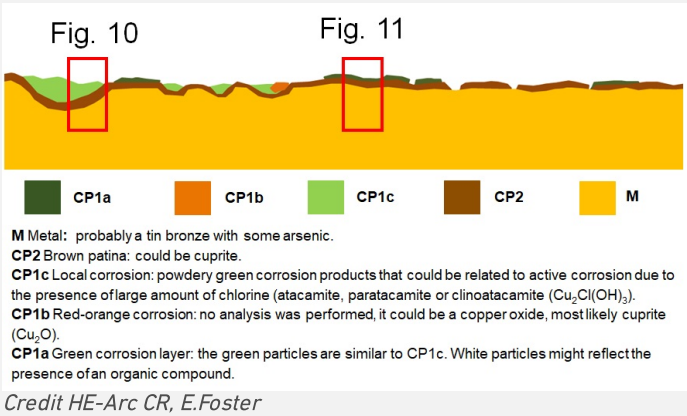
Fig. 10

Fig. 11

CP1a

CP1b

CP1c

CP2

M

M Metal: probably a tin bronze with some arsenic.
CP2 Brown patina: could be cuprite.
CP1c Local corrosion: powdery green corrosion products that could be related to active corrosion due to the presence of large amount of chlorine (atacamite, paratacamite or clinoatacamite ($Cu_2Cl(OH)_3$).
CP1b Red-orange corrosion: no analysis was performed, it could be a copper oxide, most likely cuprite ($Cu_2O$).
CP1a Green corrosion layer: the green particles are similar to CP1c. White particles might reflect the presence of an organic compound.

Credit HE-Arc CR, E.Foster